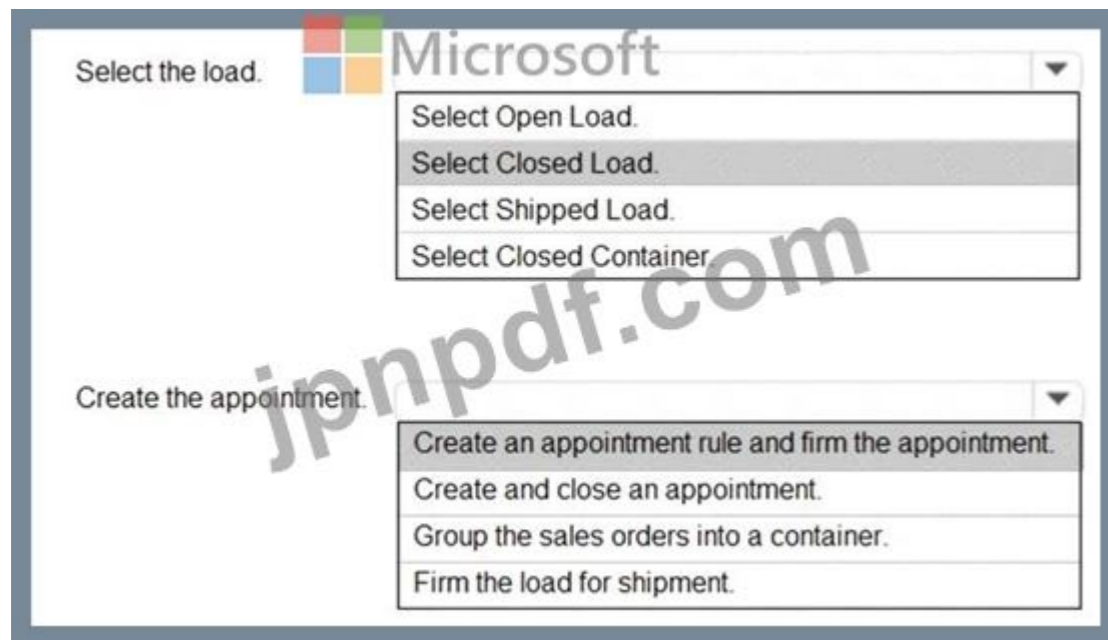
Select the load.

Microsoft

Select Open Load.
Select Closed Load.
Select Shipped Load.
Select Closed Container.

jpnpdf.com

Create the appointment.

Create an appointment rule and firm the appointment.
Create and close an appointment.
Group the sales orders into a container.
Firm the load for shipment.